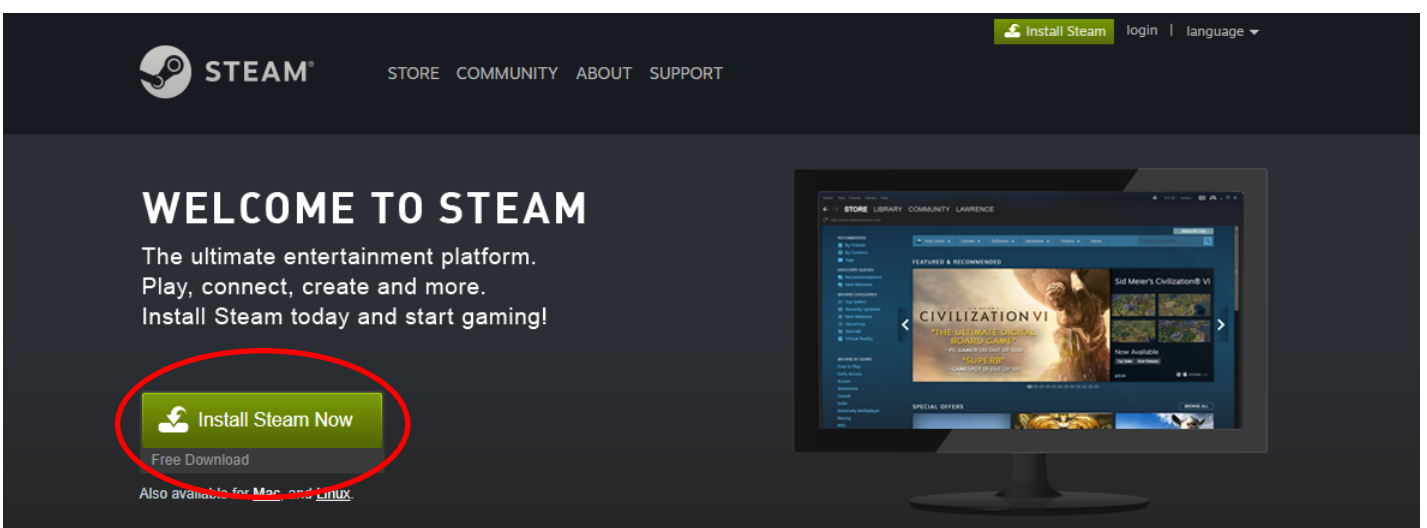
Install Steam login | language

STEAM®

STORE COMMUNITY ABOUT SUPPORT

WELCOME TO STEAM

The ultimate entertainment platform. Play, connect, create and more. Install Steam today and start gaming!

Install Steam Now

Free Download

Also available for Mac and Linux.

STORE LIBRARY COMMUNITY LAWRENCE

FEATURED & RECOMMENDED

CIVILIZATION VI

"THE ULTIMATE DIGITAL BOARD GAME"

"SUPERB"

Sid Meier's Civilization® VI

Now Available

SPECIAL OFFERS